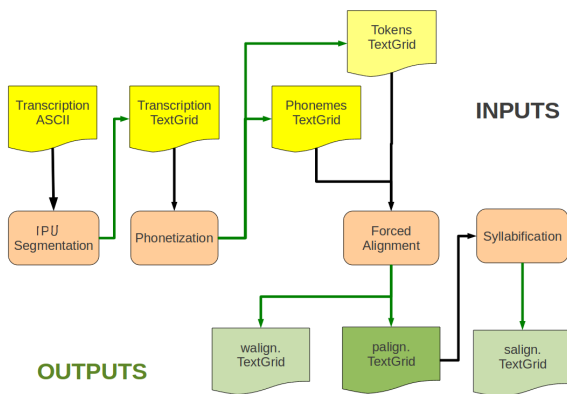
Tokens
TextGrid

Transcription
ASCII

Transcription
TextGrid

Phonemes
TextGrid

INPUTS

IPU
Segmentation

Phonetization

Forced
Alignment

Syllabification

walign.
TextGrid

palign.
TextGrid

salign.
TextGrid

OUTPUTS